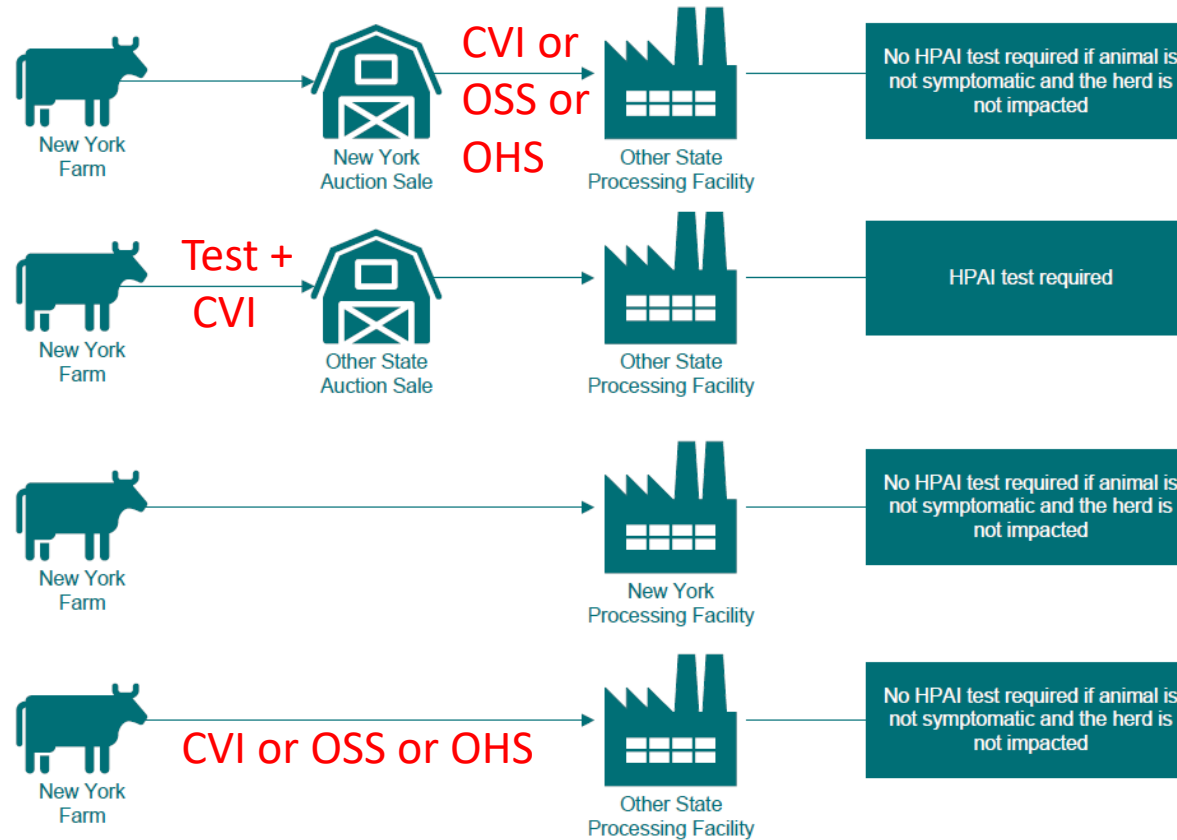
New York Farm

New York Auction Sale

CVI or OSS or OHS

Other State Processing Facility

No HPAI test required if animal is not symptomatic and the herd is not impacted

New York Farm

Test + CVI

Other State Auction Sale

Other State Processing Facility

HPAI test required

New York Farm

New York Processing Facility

No HPAI test required if animal is not symptomatic and the herd is not impacted

New York Farm

CVI or OSS or OHS

Other State Processing Facility

No HPAI test required if animal is not symptomatic and the herd is not impacted